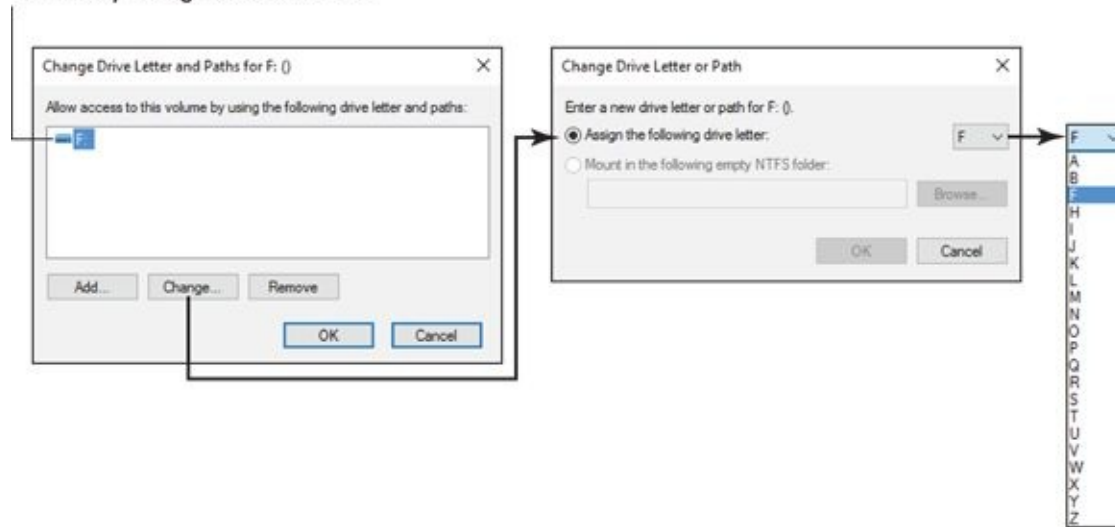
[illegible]

Change Drive Letter and Paths for F: ()

Allow access to this volume by using the following drive letter and paths:

F:

Add... Change... Remove

OK Cancel

Change Drive Letter or Path

Enter a new drive letter or path for F: ().

Assign the following drive letter:

F

Mount in the following empty NTFS folder:

Browse...

OK Cancel

F
A
B
F
H
I
J
K
L
M
N
O
P
Q
R
S
T
U
V
W
X
Y
Z